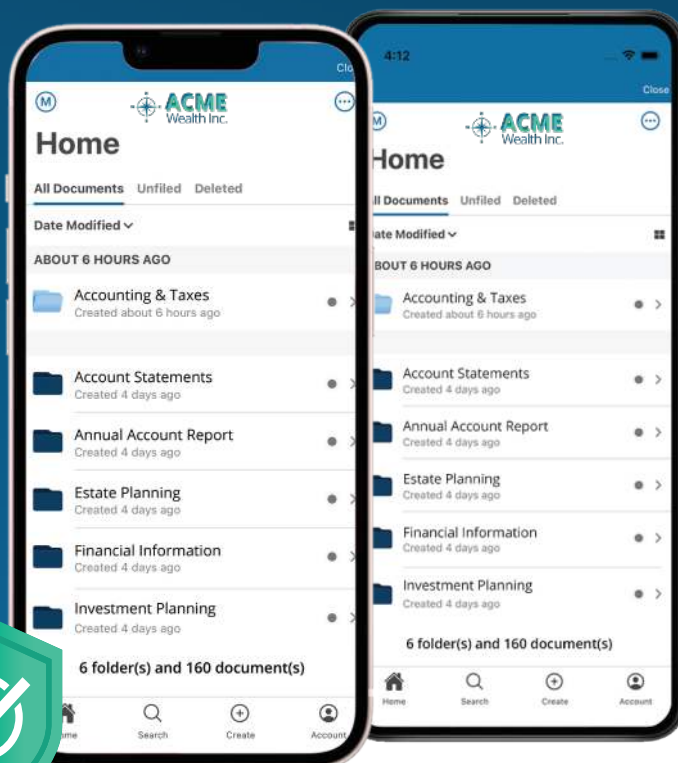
Clo

M

ACME Wealth Inc.

Home

All Documents Unfiled Deleted

Date Modified

ABOUT 6 HOURS AGO

Accounting & Taxes
Created about 6 hours ago

Account Statements
Created 4 days ago

Annual Account Report
Created 4 days ago

Estate Planning
Created 4 days ago

Financial Information
Created 4 days ago

Investment Planning
Created 4 days ago

6 folder(s) and 160 document(s)

me Search Create Account

4:12

Close

M

ACME Wealth Inc.

Home

ll Documents Unfiled Deleted

ate Modified

BOUT 6 HOURS AGO

Accounting & Taxes
Created about 6 hours ago

Account Statements
Created 4 days ago

Annual Account Report
Created 4 days ago

Estate Planning
Created 4 days ago

Financial Information
Created 4 days ago

Investment Planning
Created 4 days ago

6 folder(s) and 160 document(s)

Home Search Create Account